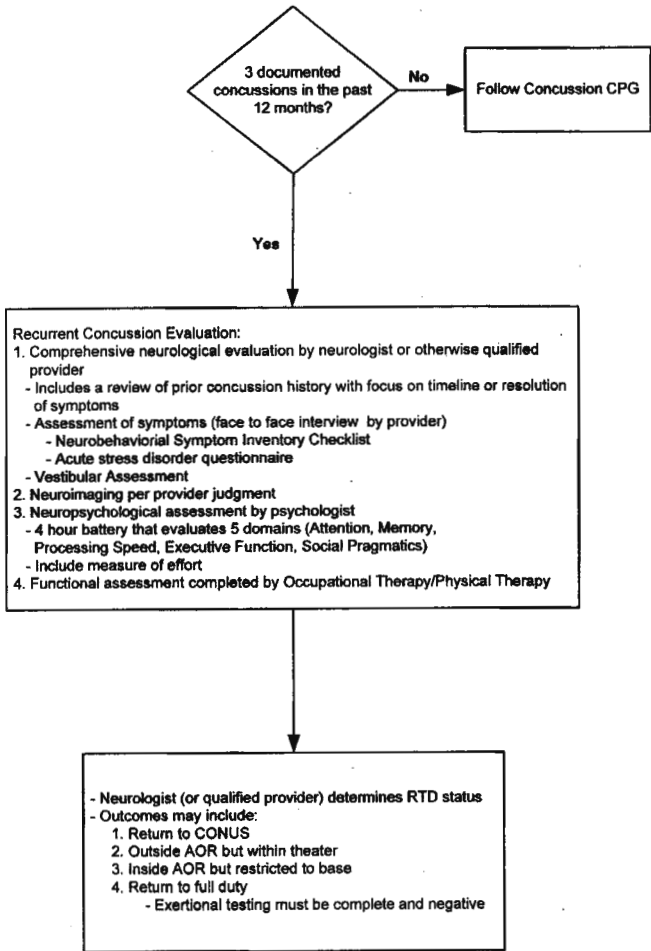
3 documented concussions in the past 12 months?

No

Follow Concussion CPG

Yes

Recurrent Concussion Evaluation:
1. Comprehensive neurological evaluation by neurologist or otherwise qualified provider
- Includes a review of prior concussion history with focus on timeline or resolution of symptoms
- Assessment of symptoms (face to face interview by provider)
- Neurobehaviorial Symptom Inventory Checklist
- Acute stress disorder questionnaire
- Vestibular Assessment
2. Neuroimaging per provider judgment
3. Neuropsychological assessment by psychologist
- 4 hour battery that evaluates 5 domains (Attention, Memory, Processing Speed, Executive Function, Social Pragmatics)
- Include measure of effort
4. Functional assessment completed by Occupational Therapy/Physical Therapy

- Neurologist (or qualified provider) determines RTD status
- Outcomes may include:
1. Return to CONUS
2. Outside AOR but within theater
3. Inside AOR but restricted to base
4. Return to full duty
- Exertional testing must be complete and negative